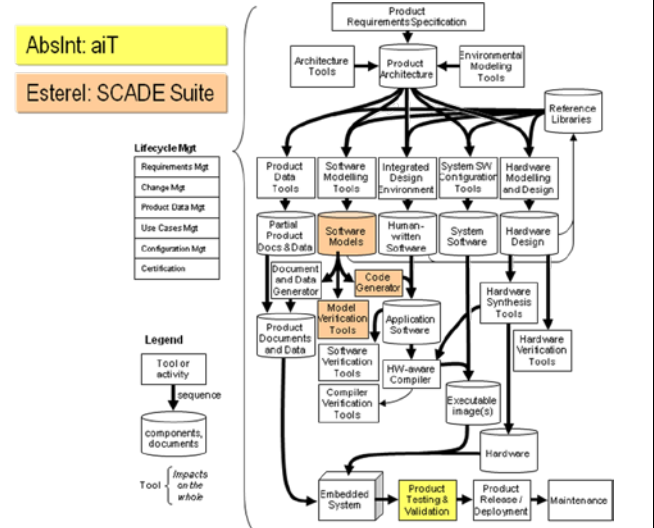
AbsInt: aiT

Esterel: SCADE Suite

Lifecycle Mgt

Requirements Mgt

Change Mgt

Product Data Mgt

Use Cases Mgt

Configuration Mgt

Certification

Legend

Tool or activity

sequence

components, documents

Tool

Impacts on the whole

Product Requirements Specification

Architecture Tools

Product Architecture

Environmental Modeling Tools

Reference Libraries

Product Data Tools

Software Modelling Tools

Integrated Design Environment

System SW Configuration Tools

Hardware Modelling and Design

Partial Product Docs & Data

Software Models

Human-written Software

System Software

Hardware Design

Document and Data Generator

Code Generator

Hardware Synthesis Tools

Model Verification Tools

Application Software

Product Documents and Data

Software Verification Tools

HW-aware Compiler

Hardware Verification Tools

Compiler Verification Tools

Executable image(s)

Hardware

Embedded System

Product Testing & Validation

Product Release / Deployment

Maintenance